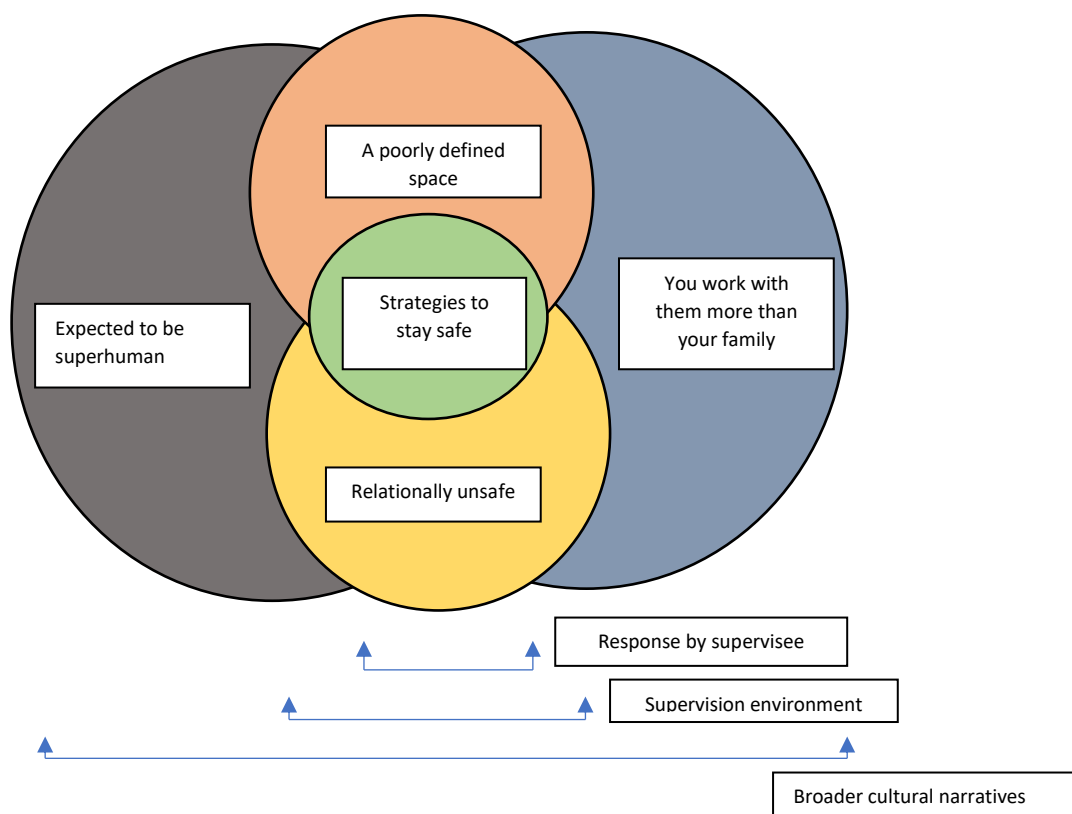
A poorly defined space

Expected to be superhuman

Strategies to stay safe

You work with them more than your family

Relationally unsafe

Response by supervisee

Supervision environment

Broader cultural narratives